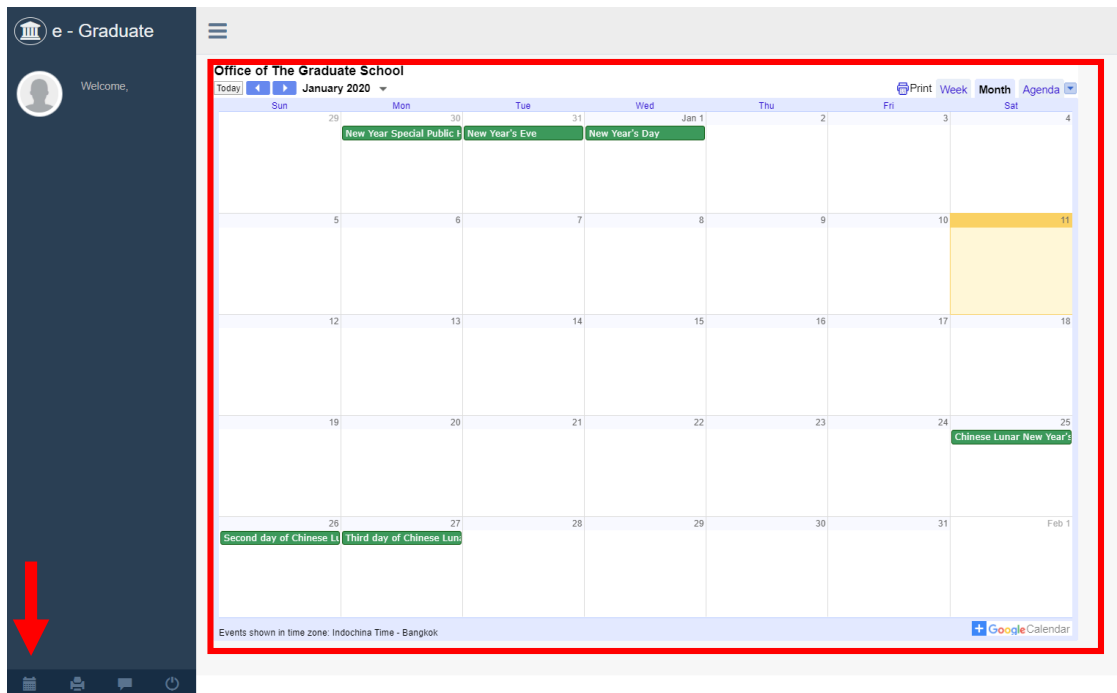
e - Graduate

Welcome,

Office of The Graduate School

Today January 2020

Print Week Month Agenda

| Sun | Mon | Tue | Wed | Thu | Fri | Sat |
|---|---|---|---|---|---|---|
| 29 | 30 New Year Special Public H | 31 New Year's Eve | Jan 1 New Year's Day | 2 | 3 | 4 |
| 5 | 6 | 7 | 8 | 9 | 10 | 11 |
| 12 | 13 | 14 | 15 | 16 | 17 | 18 |
| 19 | 20 | 21 | 22 | 23 | 24 | 25 Chinese Lunar New Year's |
| 26 Second day of Chinese Lu | 27 Third day of Chinese Luna | 28 | 29 | 30 | 31 | Feb 1 |

Events shown in time zone: Indochina Time - Bangkok

Google Calendar